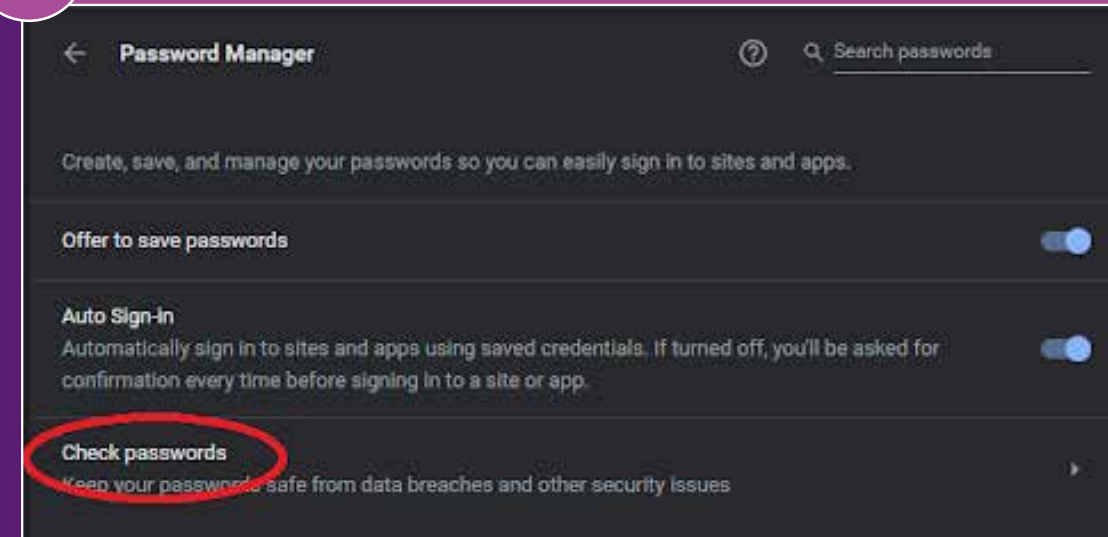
Password Manager

Search passwords

Create, save, and manage your passwords so you can easily sign in to sites and apps.

Offer to save passwords

Auto Sign-in

Automatically sign in to sites and apps using saved credentials. If turned off, you'll be asked for confirmation every time before signing in to a site or app.

Check passwords

Keep your passwords safe from data breaches and other security issues